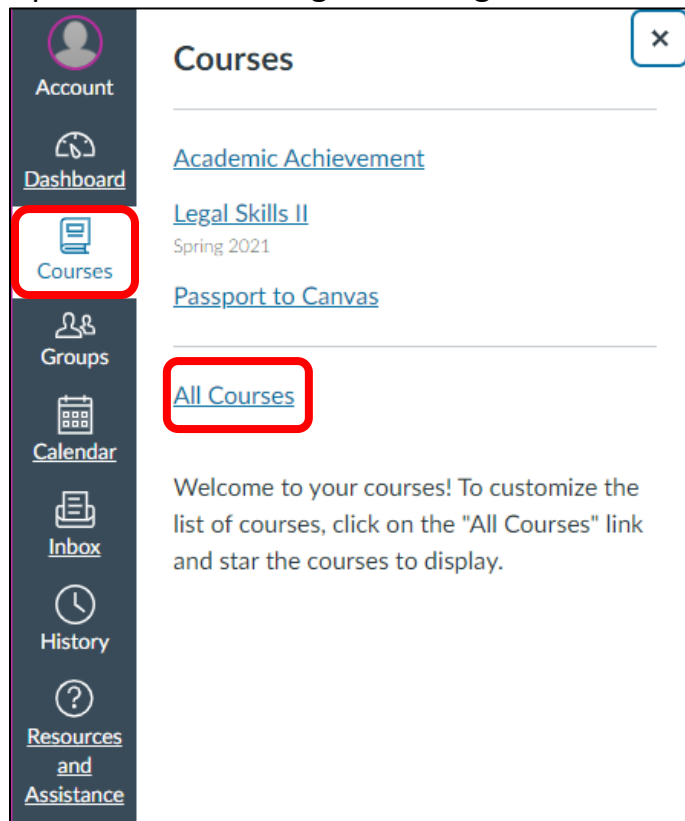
Account

Dashboard

Courses

Groups

Calendar

Inbox

History

Resources and Assistance

Courses

×

Academic Achievement

Legal Skills II
Spring 2021

Passport to Canvas

All Courses

Welcome to your courses! To customize the list of courses, click on the "All Courses" link and star the courses to display.